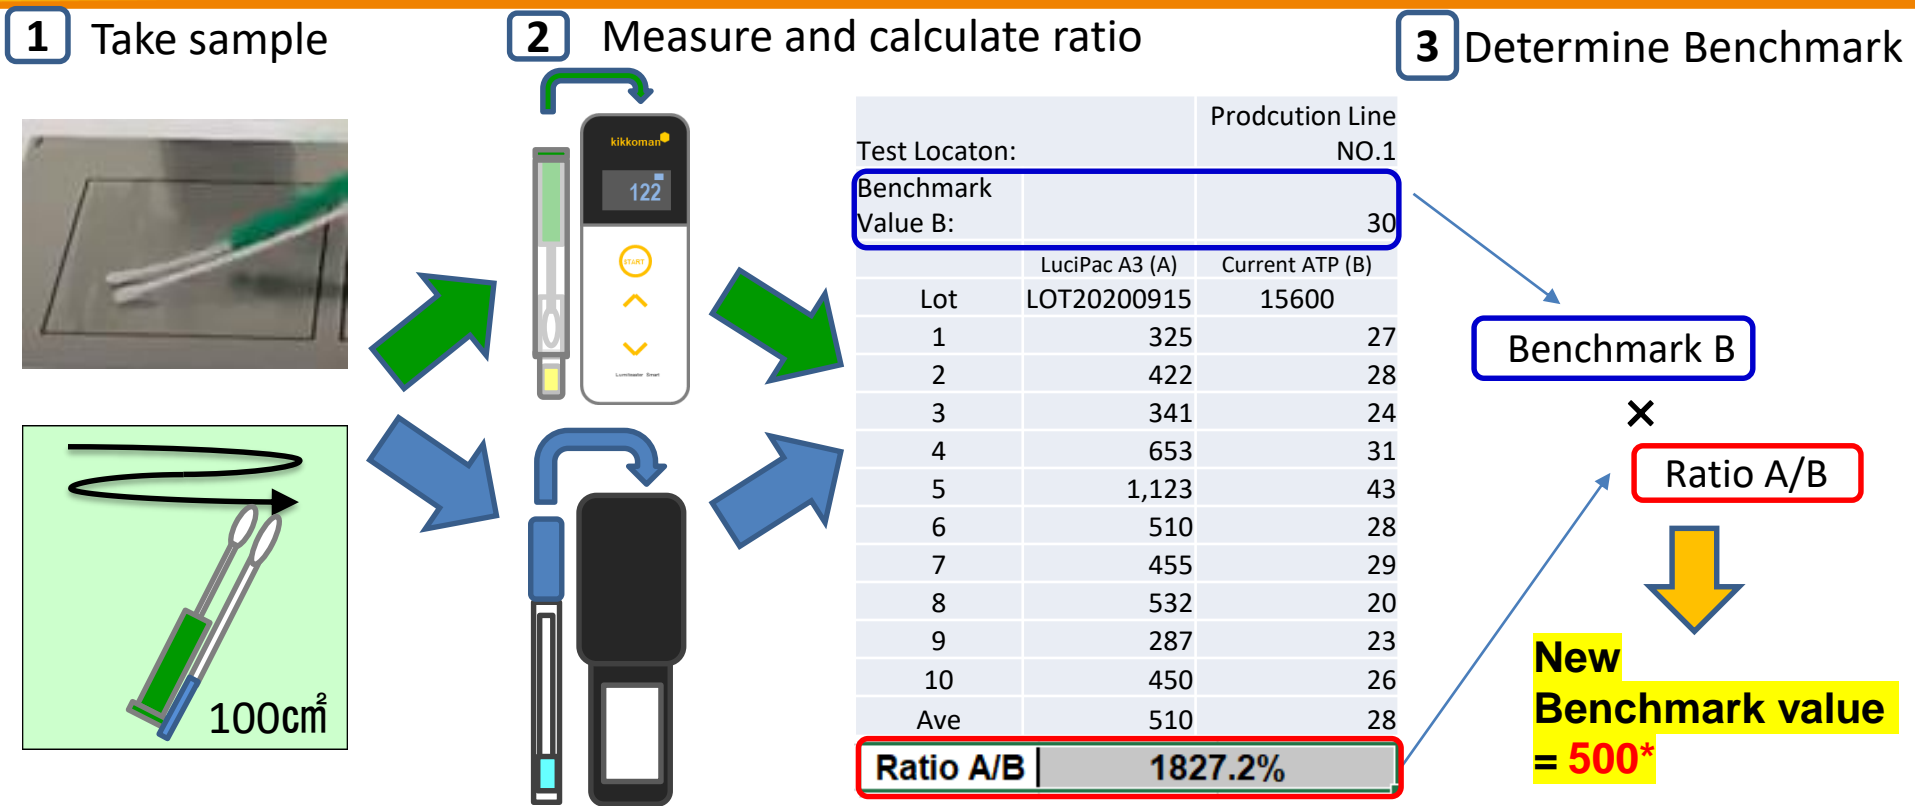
1 Take sample

2 Measure and calculate ratio

3 Determine Benchmark

kikkoman
122
START

100㎠

| Test Locaton: | | Prodcution Line NO.1 |
|---|---|---|
| Benchmark Value B: | | 30 |
| | LuciPac A3 (A) | Current ATP (B) |
| Lot | LOT20200915 | 15600 |
| 1 | 325 | 27 |
| 2 | 422 | 28 |
| 3 | 341 | 24 |
| 4 | 653 | 31 |
| 5 | 1,123 | 43 |
| 6 | 510 | 28 |
| 7 | 455 | 29 |
| 8 | 532 | 20 |
| 9 | 287 | 23 |
| 10 | 450 | 26 |
| Ave | 510 | 28 |
| Ratio A/B | 1827.2% | |

Benchmark B
×
Ratio A/B

New Benchmark value = 500*